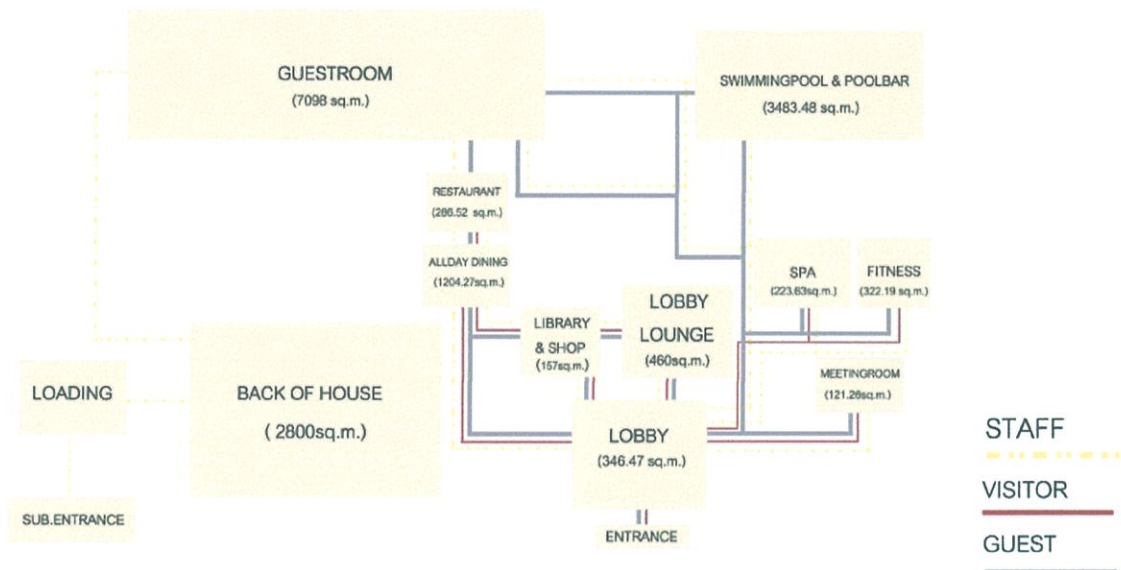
GUESTROOM
(7098 sq.m.)

SWIMMINGPOOL & POOLBAR
(3483.48 sq.m.)

RESTAURANT
(286.52 sq.m.)

ALLDAY DINING
(1204.27sq.m.)

SPA
(223.63sq.m.)

FITNESS
(322.19 sq.m.)

LIBRARY & SHOP
(157sq.m.)

LOBBY LOUNGE
(460sq.m.)

LOADING

BACK OF HOUSE
( 2800sq.m.)

MEETINGROOM
(121.26sq.m.)

LOBBY
(346.47 sq.m.)

SUB.ENTRANCE

ENTRANCE

STAFF

VISITOR

GUEST